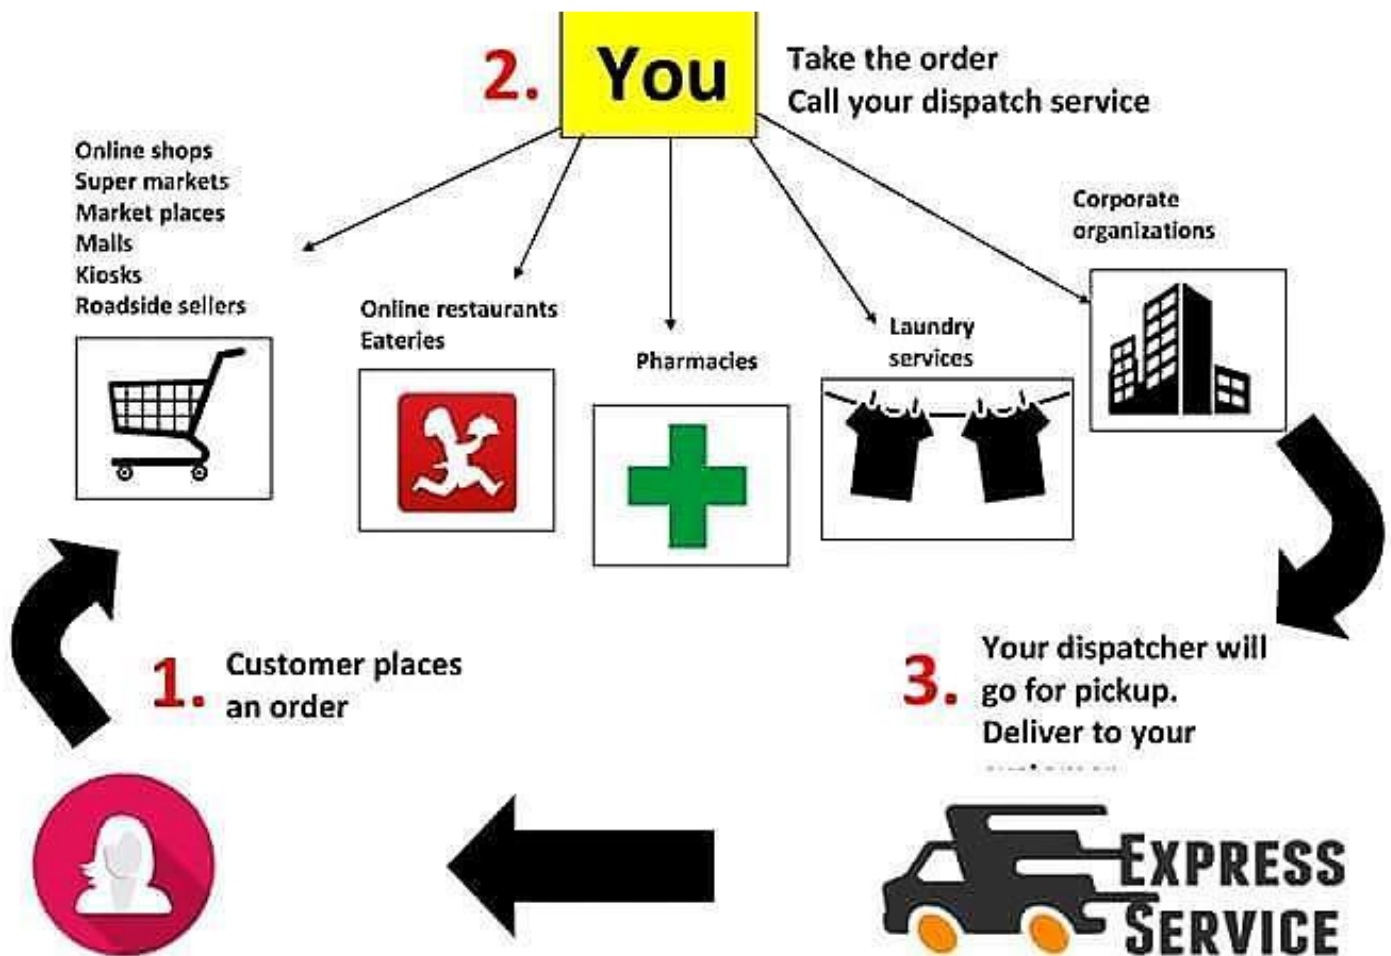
2. You

Take the order
Call your dispatch service

Online shops
Super markets
Market places
Malls
Kiosks
Roadside sellers

Online restaurants
Eateries

Pharmacies

Laundry services

Corporate organizations

1. Customer places an order

3. Your dispatcher will go for pickup. Deliver to your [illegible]

EXPRESS SERVICE